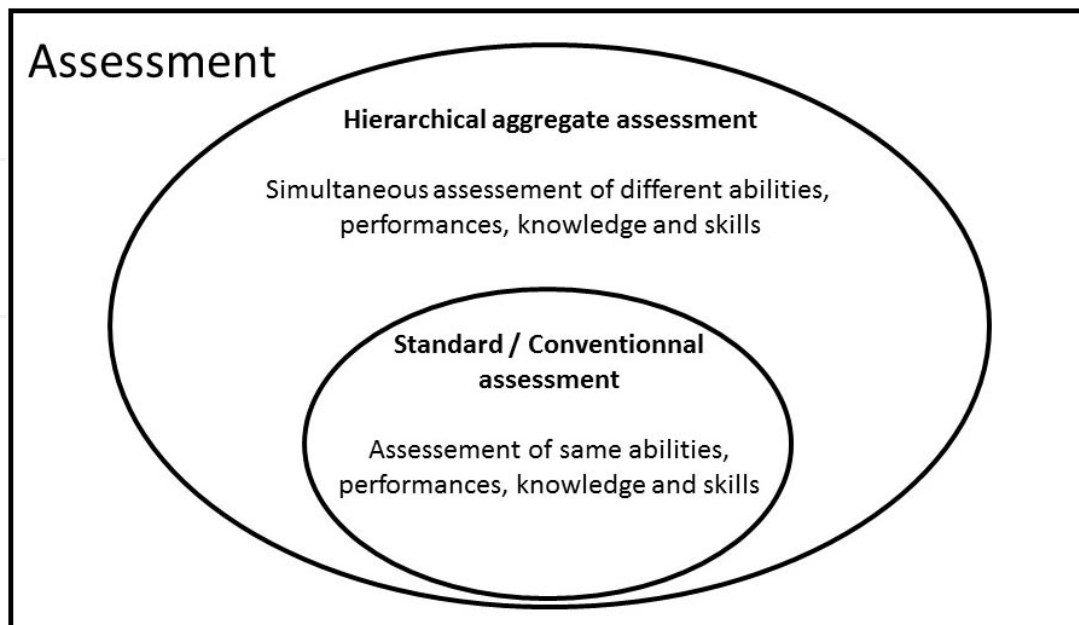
Assessment

Hierarchical aggregate assessment

Simultaneous assessement of different abilities, performances, knowledge and skills

Standard / Conventionnal assessment

Assessement of same abilities, performances, knowledge and skills